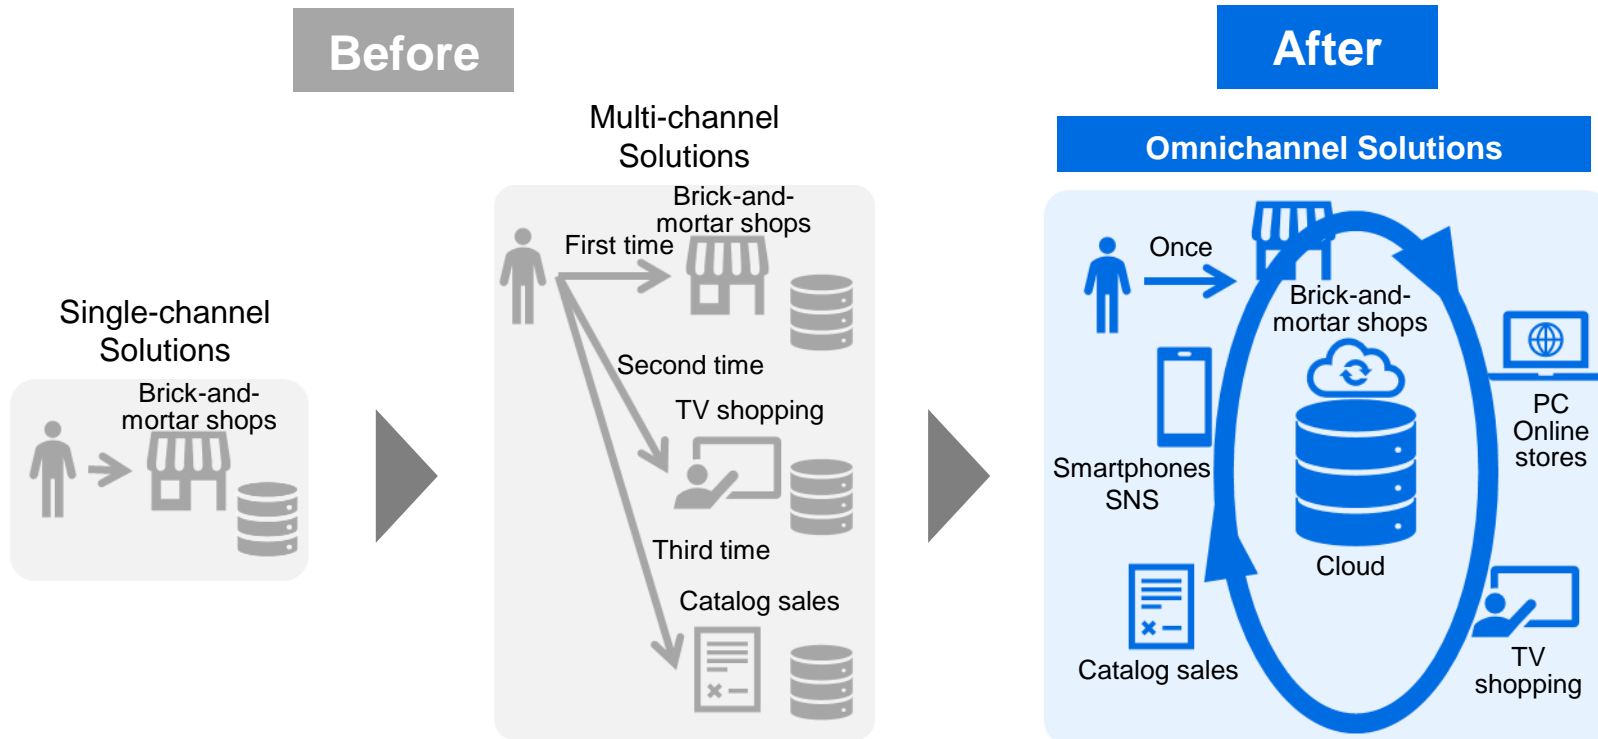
Before

After

Single-channel Solutions

Brick-and-mortar shops

Multi-channel Solutions

Brick-and-mortar shops

First time

Second time

TV shopping

Third time

Catalog sales

Omnichannel Solutions

Once

Brick-and-mortar shops

PC Online stores

Smartphones SNS

Cloud

Catalog sales

TV shopping